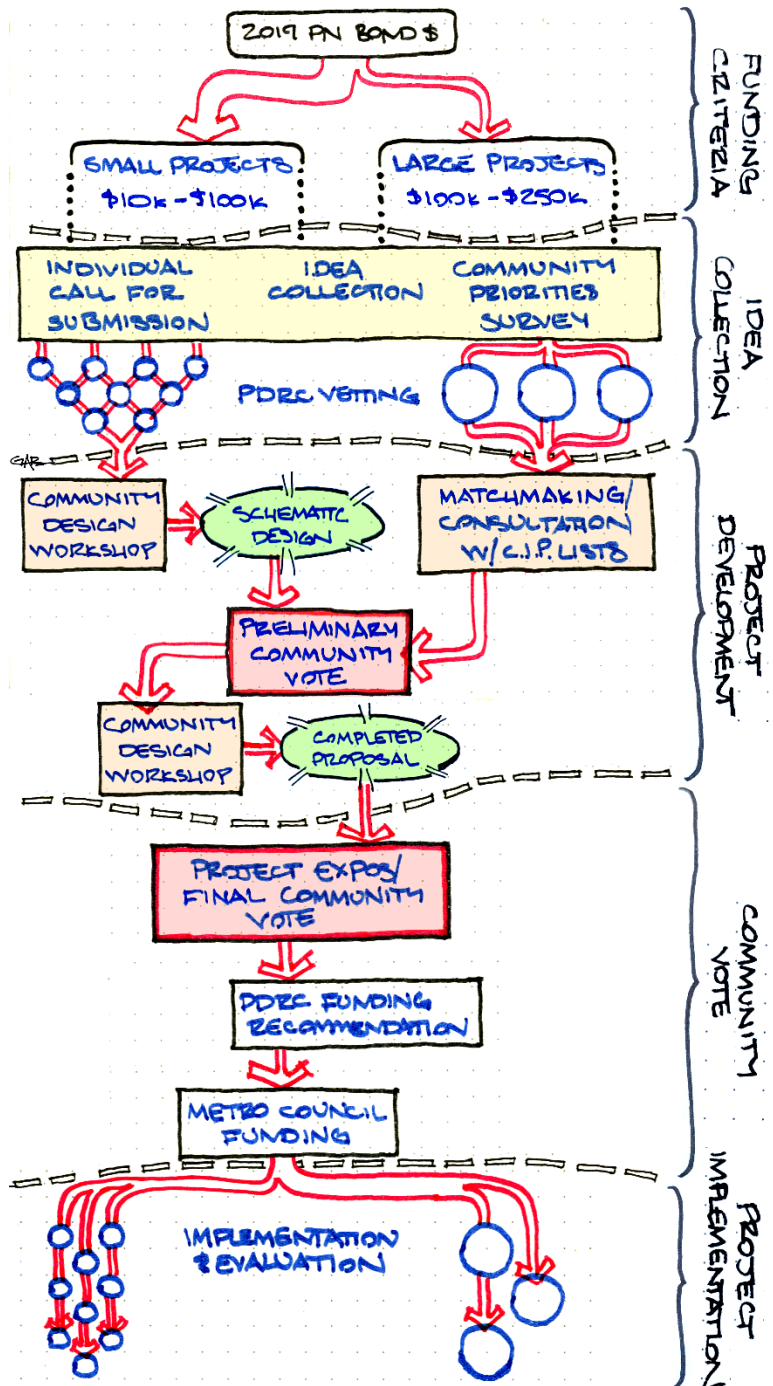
2019 PN BOND $

SMALL PROJECTS
$10K - $100K

LARGE PROJECTS
$100K - $250K

FUNDING CRITERIA

INDIVIDUAL CALL FOR SUBMISSION

IDEA COLLECTION

COMMUNITY PRIORITIES SURVEY

IDEA COLLECTION

PDRC VETTING

GAR

COMMUNITY DESIGN WORKSHOP

SCHEMATIC DESIGN

MATCHMAKING/ CONSULTATION W/ C.I.P. LISTS

PRELIMINARY COMMUNITY VOTE

COMMUNITY DESIGN WORKSHOP

COMPLETED PROPOSAL

PROJECT DEVELOPMENT

PROJECT EXPOS/ FINAL COMMUNITY VOTE

PDRC FUNDING RECOMMENDATION

METRO COUNCIL FUNDING

COMMUNITY VOTE

IMPLEMENTATION & EVALUATION

PROJECT IMPLEMENTATION